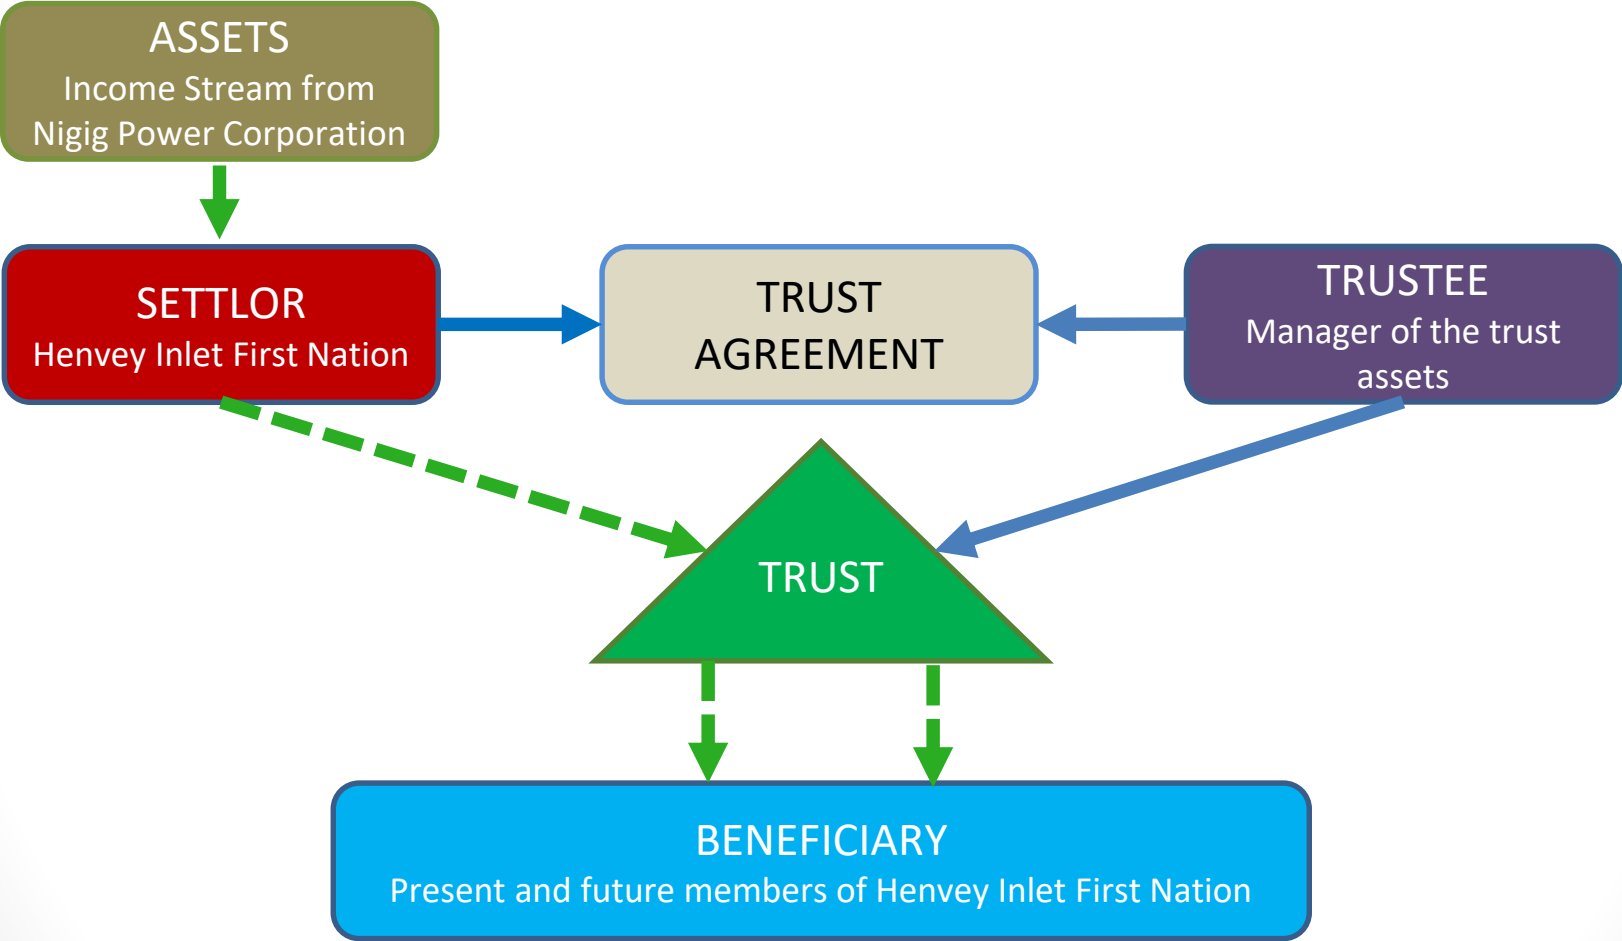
ASSETS
Income Stream from Nigig Power Corporation

SETTLOR
Henvey Inlet First Nation

TRUST AGREEMENT

TRUSTEE
Manager of the trust assets

TRUST

BENEFICIARY
Present and future members of Henvey Inlet First Nation